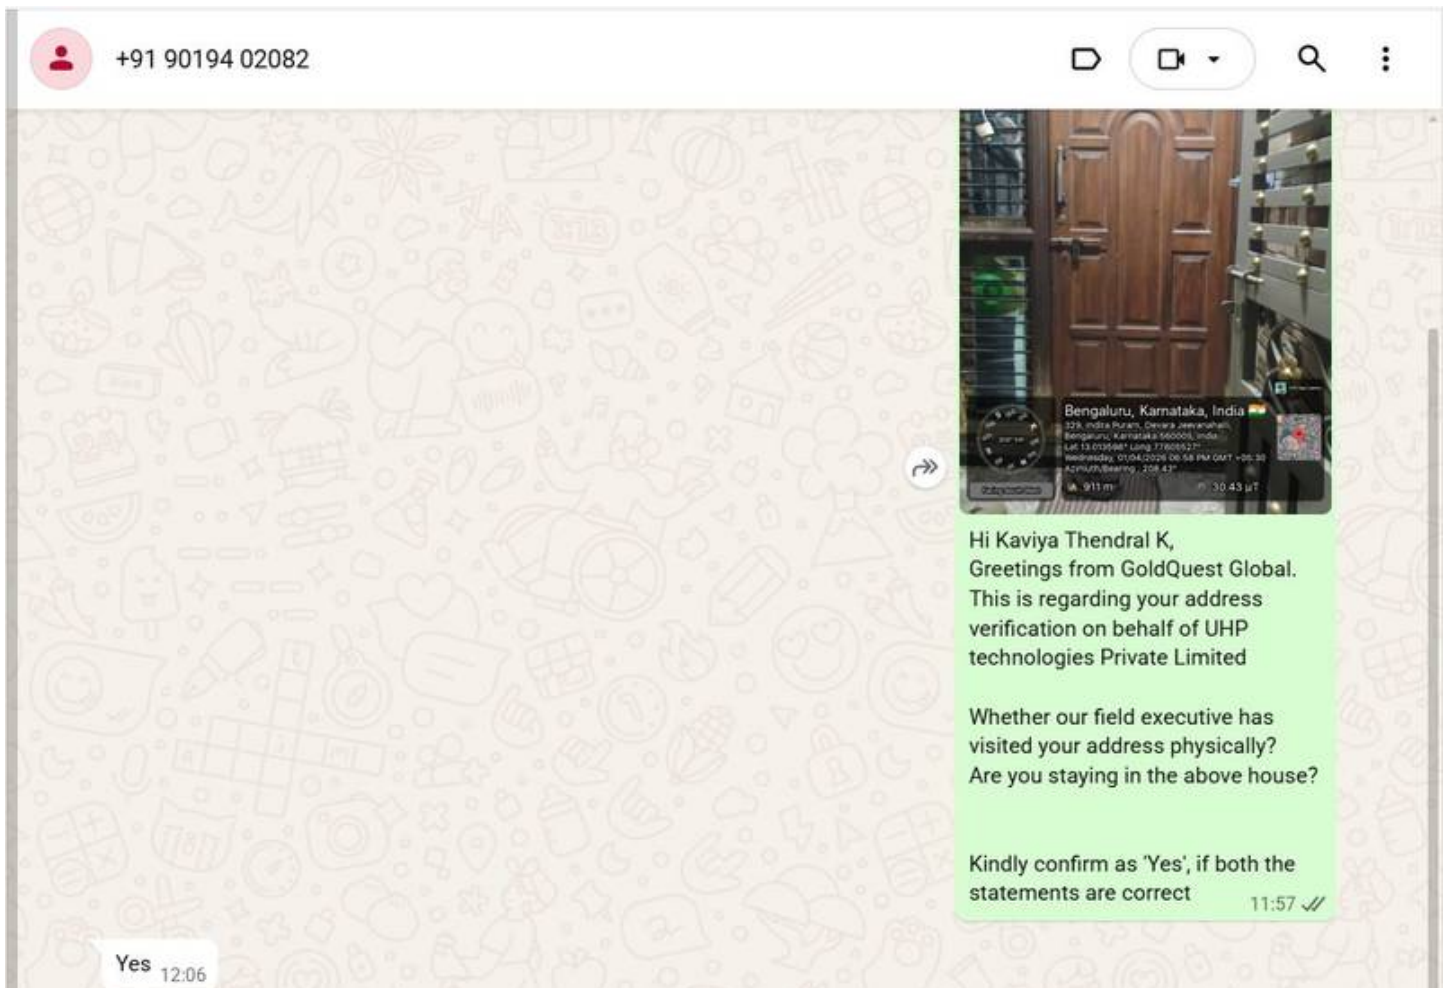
+91 90194 02082

Bengaluru, Karnataka, India
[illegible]
911 m
30.43 μT

Hi Kaviya Thendral K,
Greetings from GoldQuest Global. This is regarding your address verification on behalf of UHP technologies Private Limited

Whether our field executive has visited your address physically?
Are you staying in the above house?

Kindly confirm as 'Yes', if both the statements are correct 11:57

Yes 12:06